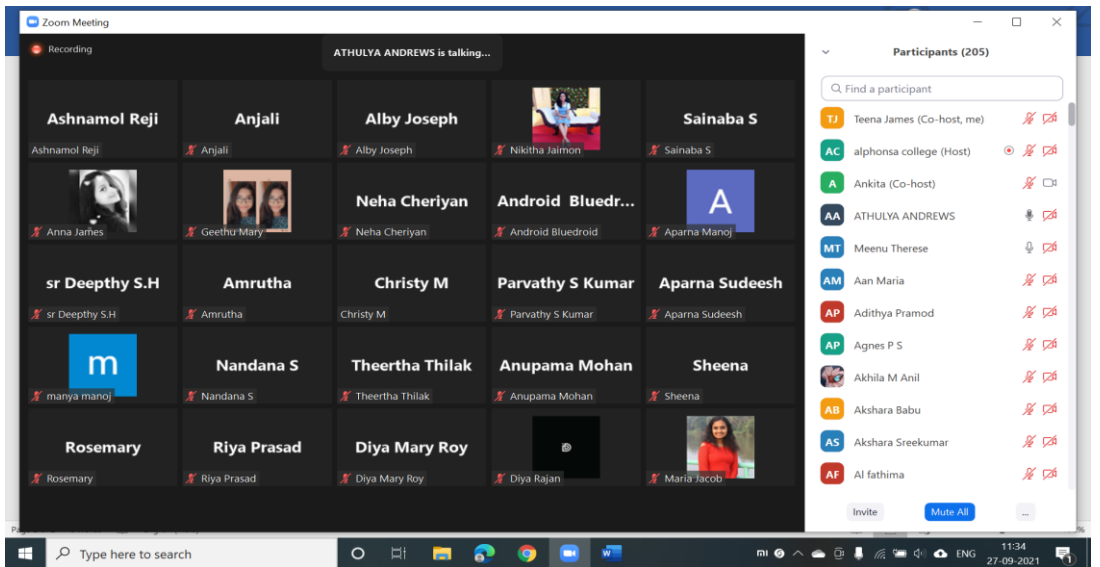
Zoom Meeting

Recording

ATHULYA ANDREWS is talking...

Ashnamol Reji
Ashnamol Reji

Anjali
Anjali

Alby Joseph
Alby Joseph

Nikitha Jaimon

Sainaba S
Sainaba S

Anna James

Geethu Mary

Neha Cheriyan
Neha Cheriyan

Android Bluedr...
Android Bluedroid

A
Aparna Manoj

sr Deepthy S.H
sr Deepthy S.H

Amrutha
Amrutha

Christy M
Christy M

Parvathy S Kumar
Parvathy S Kumar

Aparna Sudeesh
Aparna Sudeesh

m
manya manoj

Nandana S
Nandana S

Theertha Thilak
Theertha Thilak

Anupama Mohan
Anupama Mohan

Sheena
Sheena

Rosemary
Rosemary

Riya Prasad
Riya Prasad

Diya Mary Roy
Diya Mary Roy

Diya Rajan

Maria Jacob

Participants (205)

Find a participant

TJ Teena James (Co-host, me)
AC alphonsa college (Host)
A Ankita (Co-host)
AA ATHULYA ANDREWS
MT Meenu Therese
AM Aan Maria
AP Adithya Pramod
AP Agnes P S
Akhila M Anil
AB Akshara Babu
AS Akshara Sreekumar
AF Al fathima

Invite
Mute All
...

Type here to search

ENG
11:34
27-09-2021